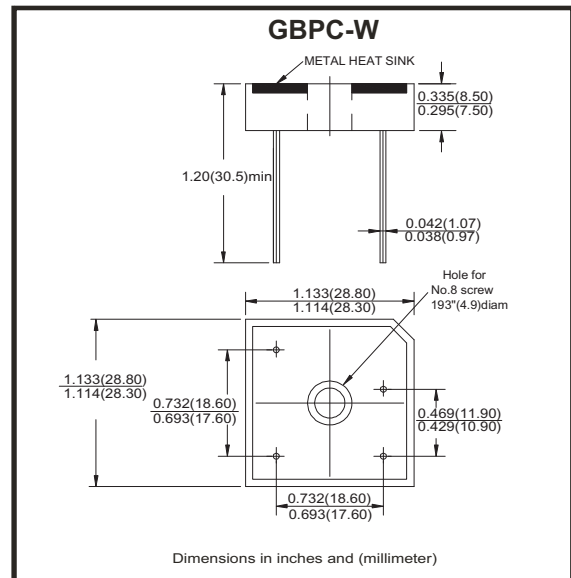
GBPC-W

METAL HEAT SINK

0.335(8.50)
0.295(7.50)

1.20(30.5)min

0.042(1.07)
0.038(0.97)

Hole for
No.8 screw
193"(4.9)diam

1.133(28.80)
1.114(28.30)

1.133(28.80)
1.114(28.30)

0.732(18.60)
0.693(17.60)

0.469(11.90)
0.429(10.90)

0.732(18.60)
0.693(17.60)

Dimensions in inches and (millimeter)